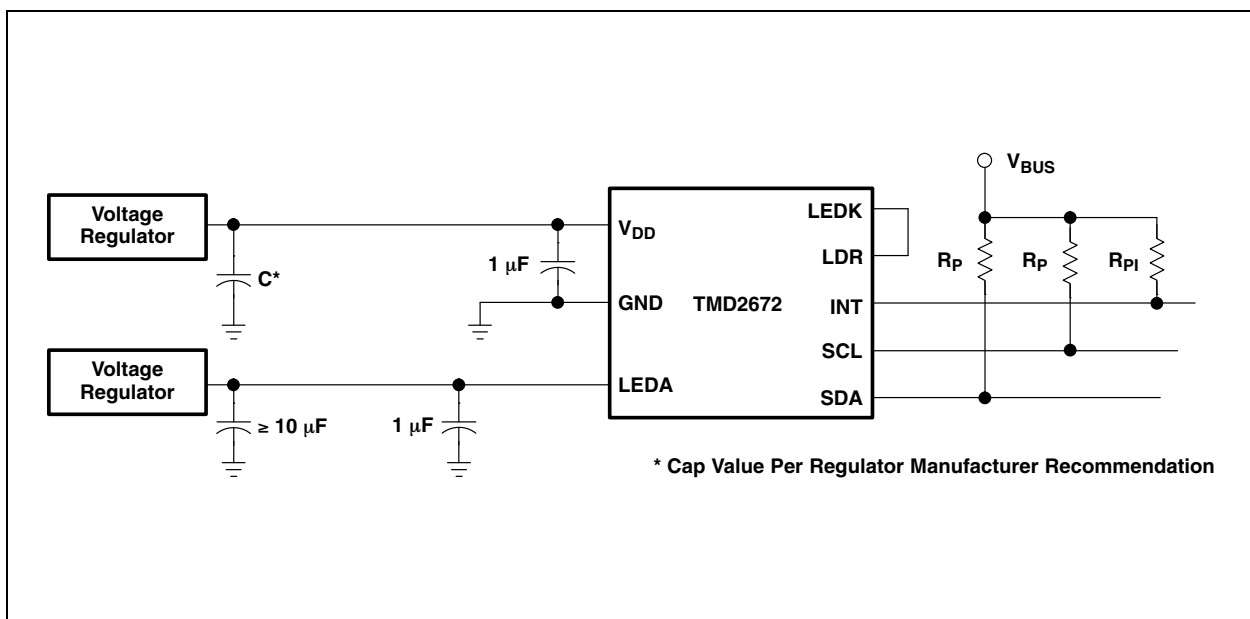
Voltage Regulator

C*

1 μF

$V_{DD}$

GND

TMD2672

LEDK

LDR

INT

SCL

SDA

$V_{BUS}$

$R_P$

$R_P$

$R_{PI}$

Voltage Regulator

≥ 10 μF

1 μF

LEDA

* Cap Value Per Regulator Manufacturer Recommendation